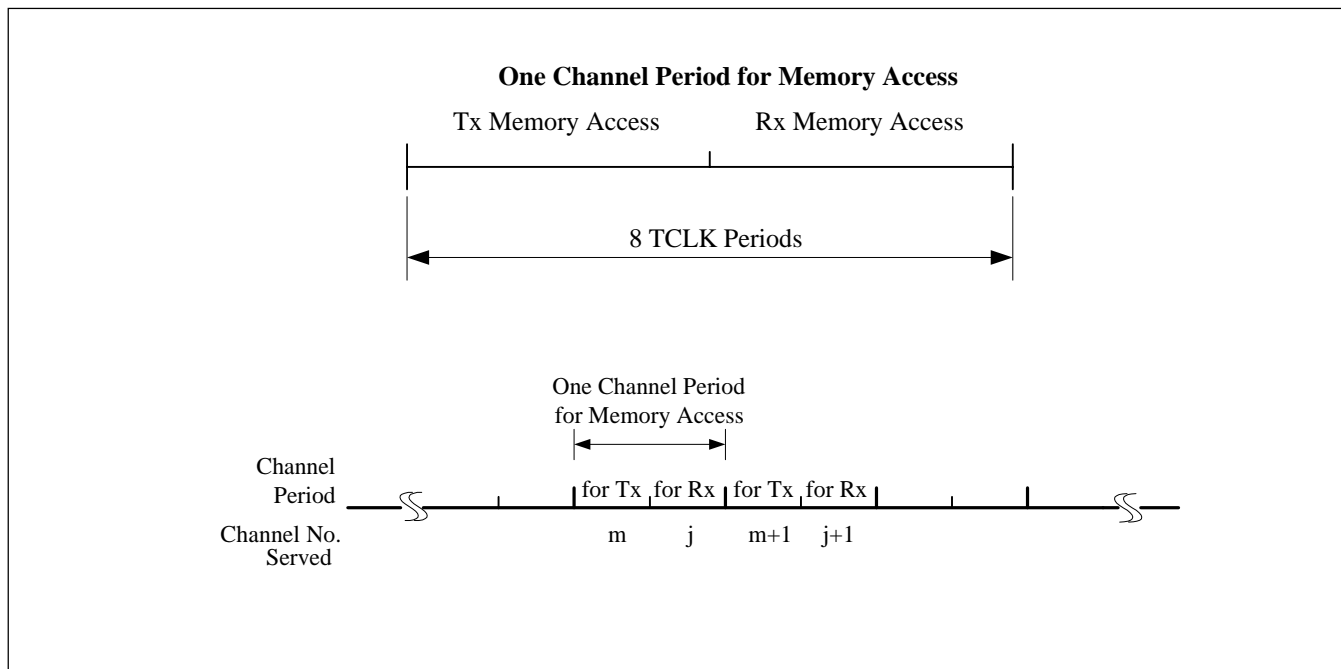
One Channel Period for Memory Access

Tx Memory Access

Rx Memory Access

8 TCLK Periods

One Channel Period for Memory Access

Channel Period

for Tx for Rx for Tx for Rx

Channel No. Served

m j m+1 j+1